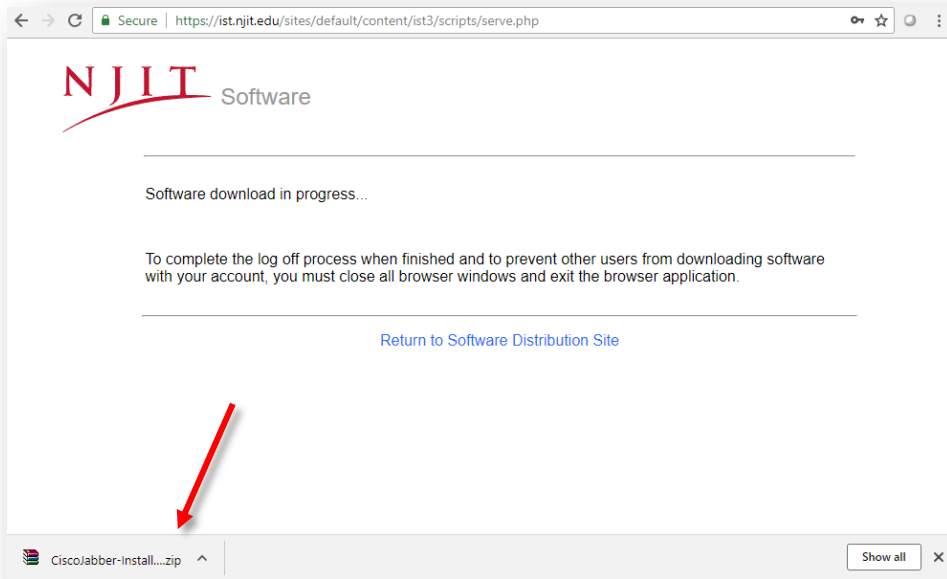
Secure | https://ist.njit.edu/sites/default/content/ist3/scripts/serve.php

NJIT Software

Software download in progress...

To complete the log off process when finished and to prevent other users from downloading software with your account, you must close all browser windows and exit the browser application.

Return to Software Distribution Site

CiscoJabber-Install....zip

Show all